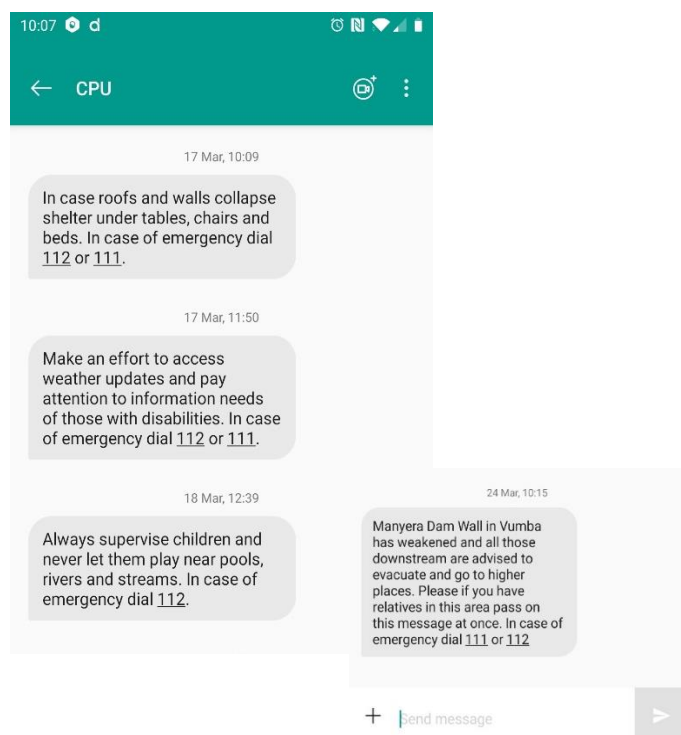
10:07 d

CPU

17 Mar, 10:09

In case roofs and walls collapse shelter under tables, chairs and beds. In case of emergency dial 112 or 111.

17 Mar, 11:50

Make an effort to access weather updates and pay attention to information needs of those with disabilities. In case of emergency dial 112 or 111.

18 Mar, 12:39

Always supervise children and never let them play near pools, rivers and streams. In case of emergency dial 112.

24 Mar, 10:15

Manyera Dam Wall in Vumba has weakened and all those downstream are advised to evacuate and go to higher places. Please if you have relatives in this area pass on this message at once. In case of emergency dial 111 or 112

+ Send message